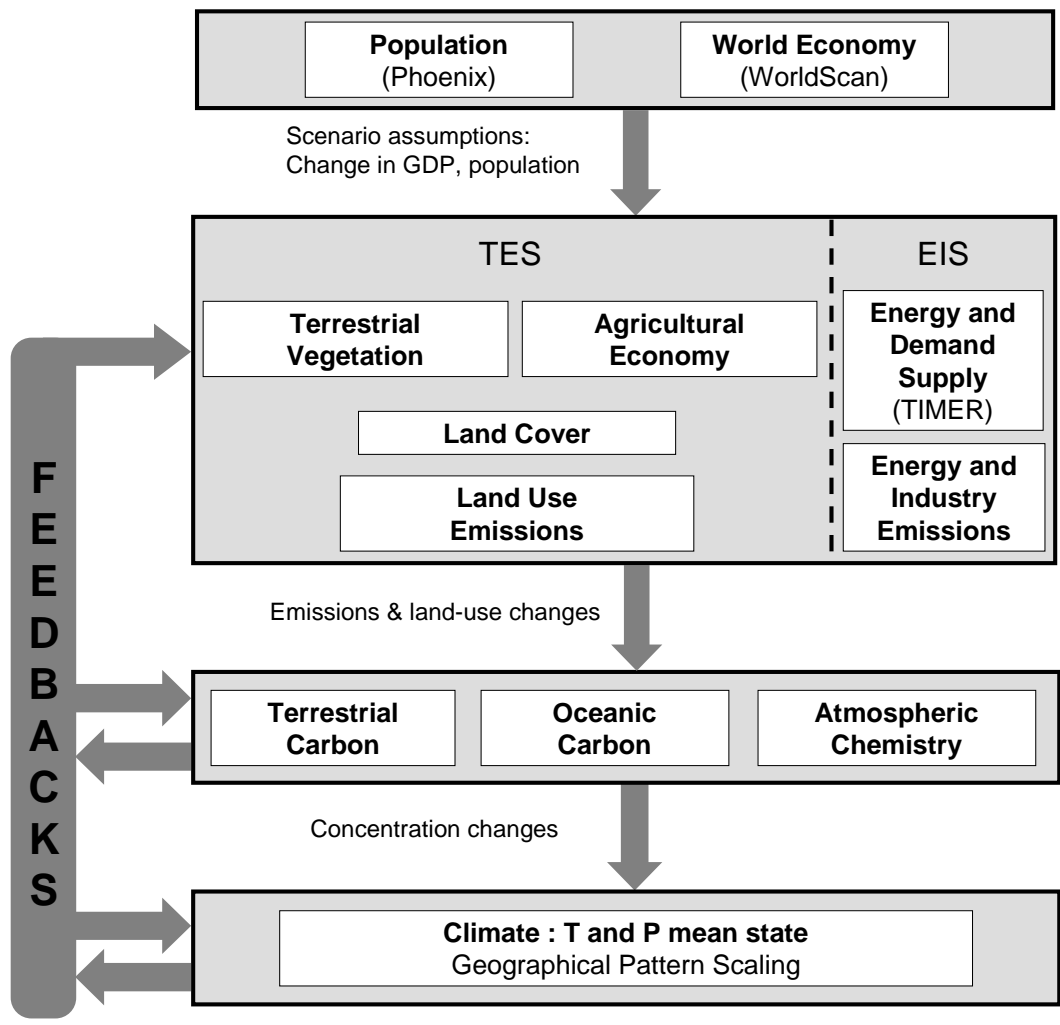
Population
(Phoenix)

World Economy
(WorldScan)

Scenario assumptions:
Change in GDP, population

TES

EIS

Terrestrial Vegetation

Agricultural Economy

Energy and Demand Supply
(TIMER)

Land Cover

Land Use Emissions

Energy and Industry Emissions

FEEDBACKS

Emissions & land-use changes

Terrestrial Carbon

Oceanic Carbon

Atmospheric Chemistry

Concentration changes

Climate : T and P mean state
Geographical Pattern Scaling